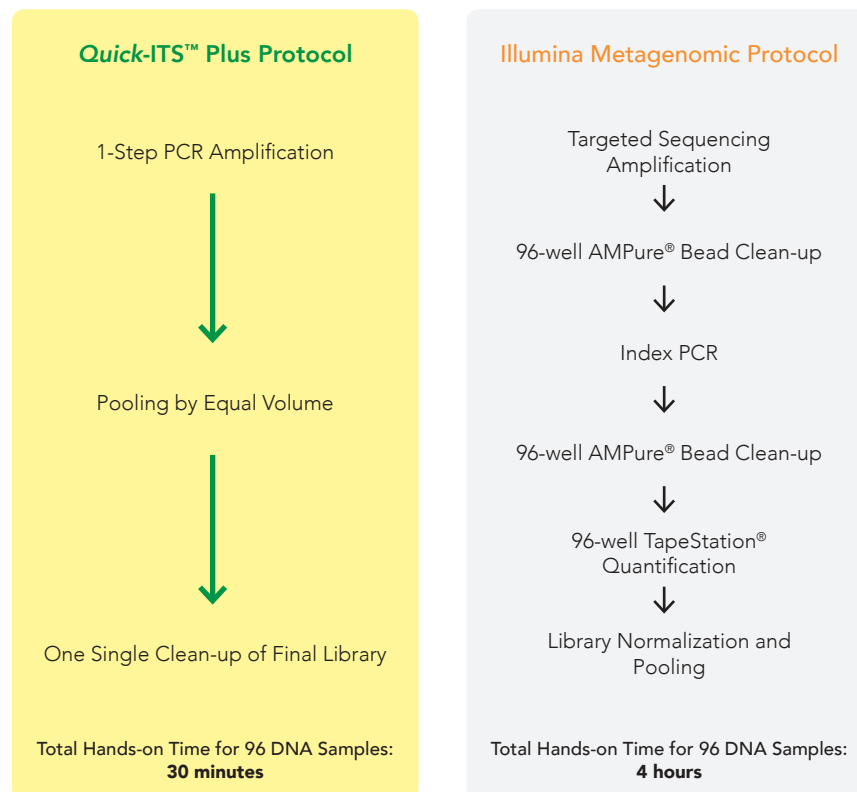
*Quick*-ITS™ Plus Protocol

1-Step PCR Amplification

Pooling by Equal Volume

One Single Clean-up of Final Library

Total Hands-on Time for 96 DNA Samples:
**30 minutes**

Illumina Metagenomic Protocol

Targeted Sequencing Amplification

96-well AMPure® Bead Clean-up

Index PCR

96-well AMPure® Bead Clean-up

96-well TapeStation® Quantification

Library Normalization and Pooling

Total Hands-on Time for 96 DNA Samples:
**4 hours**